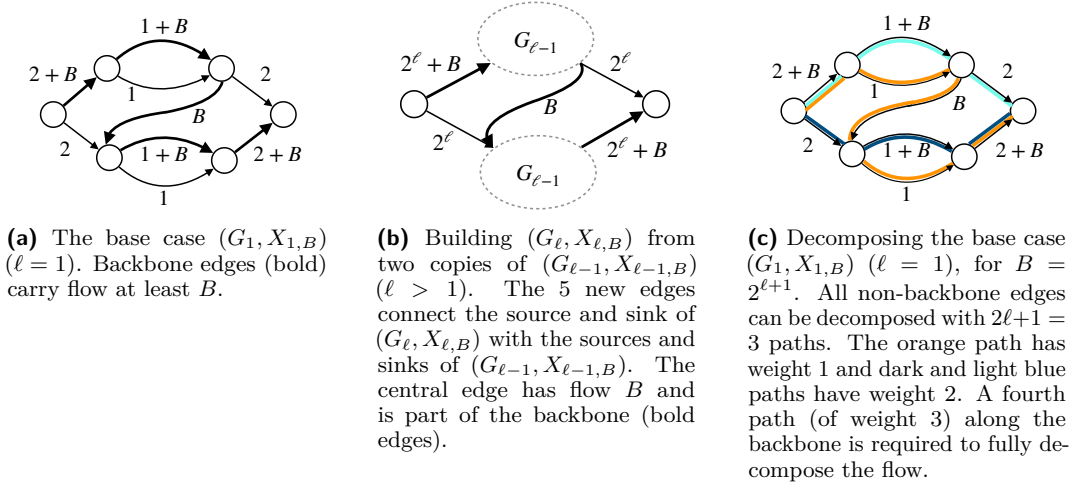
$1+B$

$2+B$

1

2

$B$

2

$1+B$

$2+B$

1

$G_{\ell-1}$

$2^{\ell}+B$

$2^{\ell}$

$B$

$2^{\ell}$

$2^{\ell}+B$

$G_{\ell-1}$

$1+B$

$2+B$

1

2

$B$

2

$1+B$

$2+B$

1

**(a)** The base case $(G_1, X_{1,B})$ $(\ell = 1)$. Backbone edges (bold) carry flow at least $B$.

**(b)** Building $(G_\ell, X_{\ell,B})$ from two copies of $(G_{\ell-1}, X_{\ell-1,B})$ $(\ell > 1)$. The 5 new edges connect the source and sink of $(G_\ell, X_{\ell,B})$ with the sources and sinks of $(G_{\ell-1}, X_{\ell-1,B})$. The central edge has flow $B$ and is part of the backbone (bold edges).

**(c)** Decomposing the base case $(G_1, X_{1,B})$ $(\ell = 1)$, for $B = 2^{\ell+1}$. All non-backbone edges can be decomposed with $2\ell+1 = 3$ paths. The orange path has weight 1 and dark and light blue paths have weight 2. A fourth path (of weight 3) along the backbone is required to fully decompose the flow.